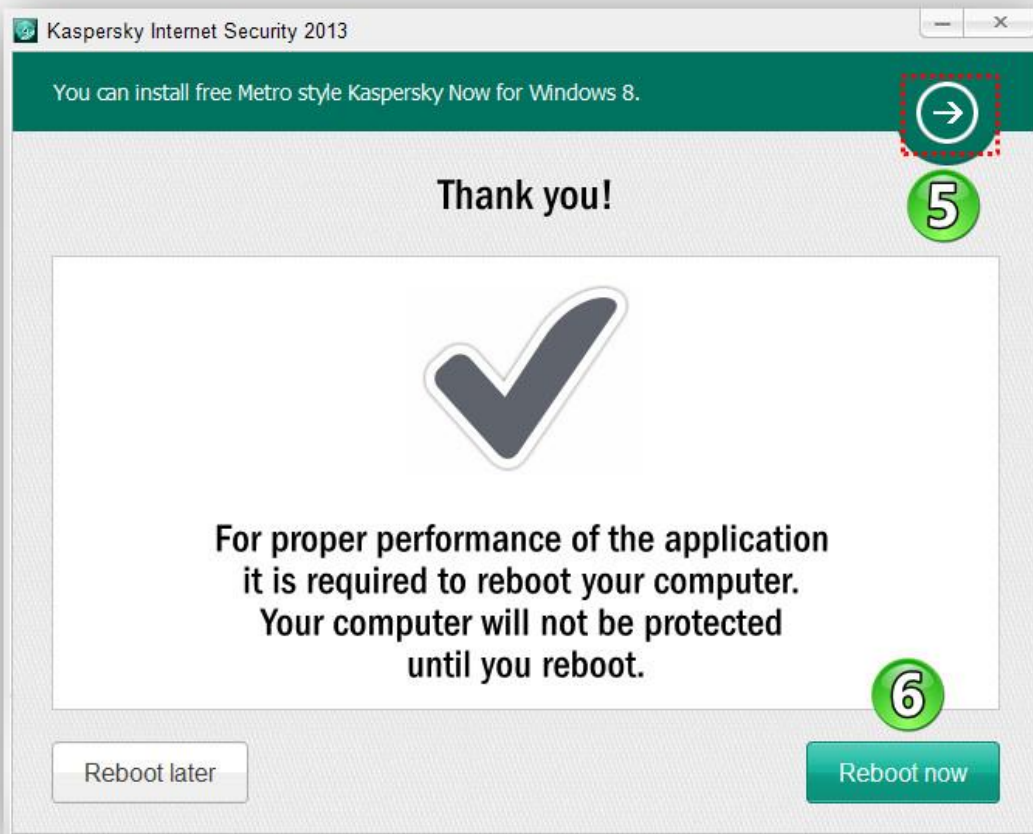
Kaspersky Internet Security 2013

You can install free Metro style Kaspersky Now for Windows 8.

5

Thank you!

For proper performance of the application it is required to reboot your computer. Your computer will not be protected until you reboot.

6

Reboot later

Reboot now